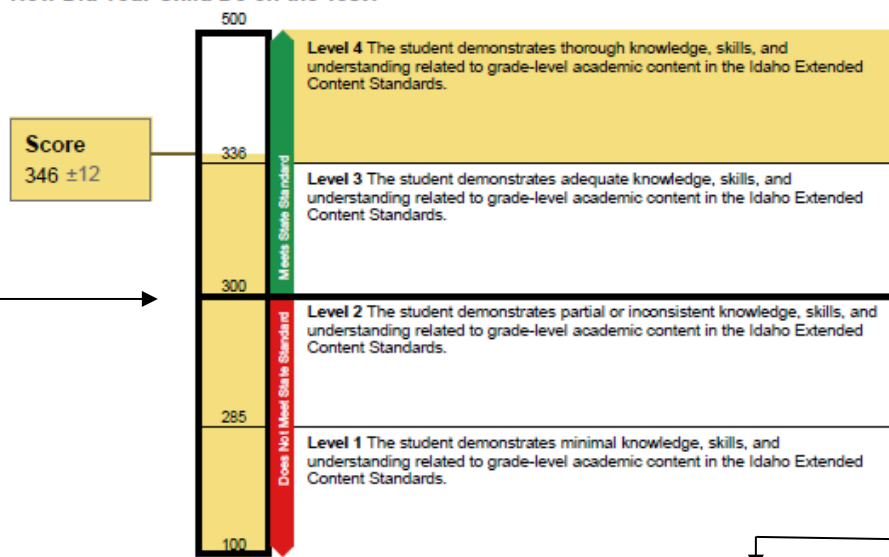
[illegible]

500

Score
346 ±12

336

300

285

100

Meets State Standard

Does Not Meet State Standard

Level 4 The student demonstrates thorough knowledge, skills, and understanding related to grade-level academic content in the Idaho Extended Content Standards.

Level 3 The student demonstrates adequate knowledge, skills, and understanding related to grade-level academic content in the Idaho Extended Content Standards.

Level 2 The student demonstrates partial or inconsistent knowledge, skills, and understanding related to grade-level academic content in the Idaho Extended Content Standards.

Level 1 The student demonstrates minimal knowledge, skills, and understanding related to grade-level academic content in the Idaho Extended Content Standards.